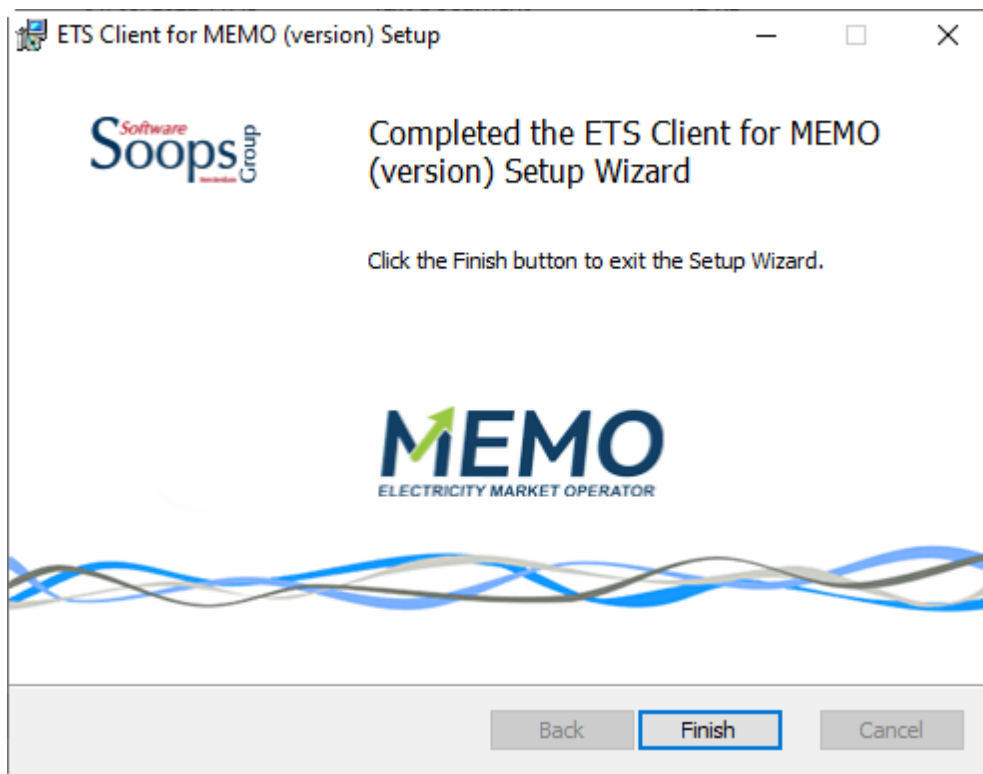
ETS Client for MEMO (version) Setup

Software Soops Group

Completed the ETS Client for MEMO (version) Setup Wizard

Click the Finish button to exit the Setup Wizard.

MEMO
ELECTRICITY MARKET OPERATOR

Back Finish Cancel